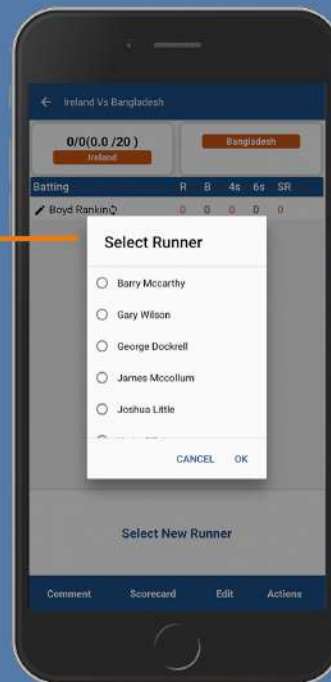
Ireland Vs Bangladesh

0/0(0.0 /20 )
Ireland

Bangladesh

| Batting | R | B | 4s | 6s | SR |
|---|---|---|---|---|---|
| Boyd Rankin | 0 | 0 | 0 | 0 | 0 |

Select Runner

Barry Mccarthy
Gary Wilson
George Dockrell
James Mccollum
Joshua Little
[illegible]

CANCEL OK

Select New Runner

Comment Scorecard Edit Actions